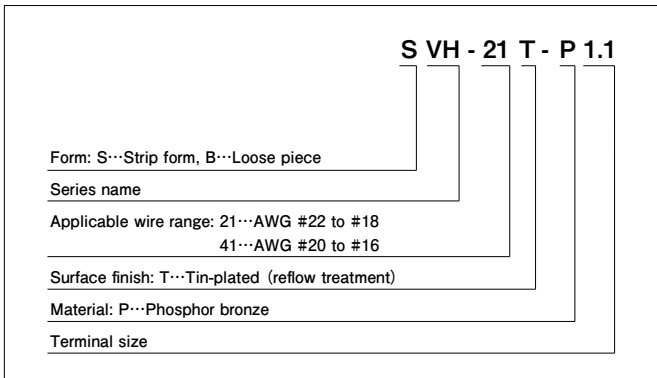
S VH - 21 T - P 1.1

Form: S···Strip form, B···Loose piece

Series name

Applicable wire range: 21···AWG #22 to #18
41···AWG #20 to #16

Surface finish: T···Tin-plated (reflow treatment)

Material: P···Phosphor bronze

Terminal size